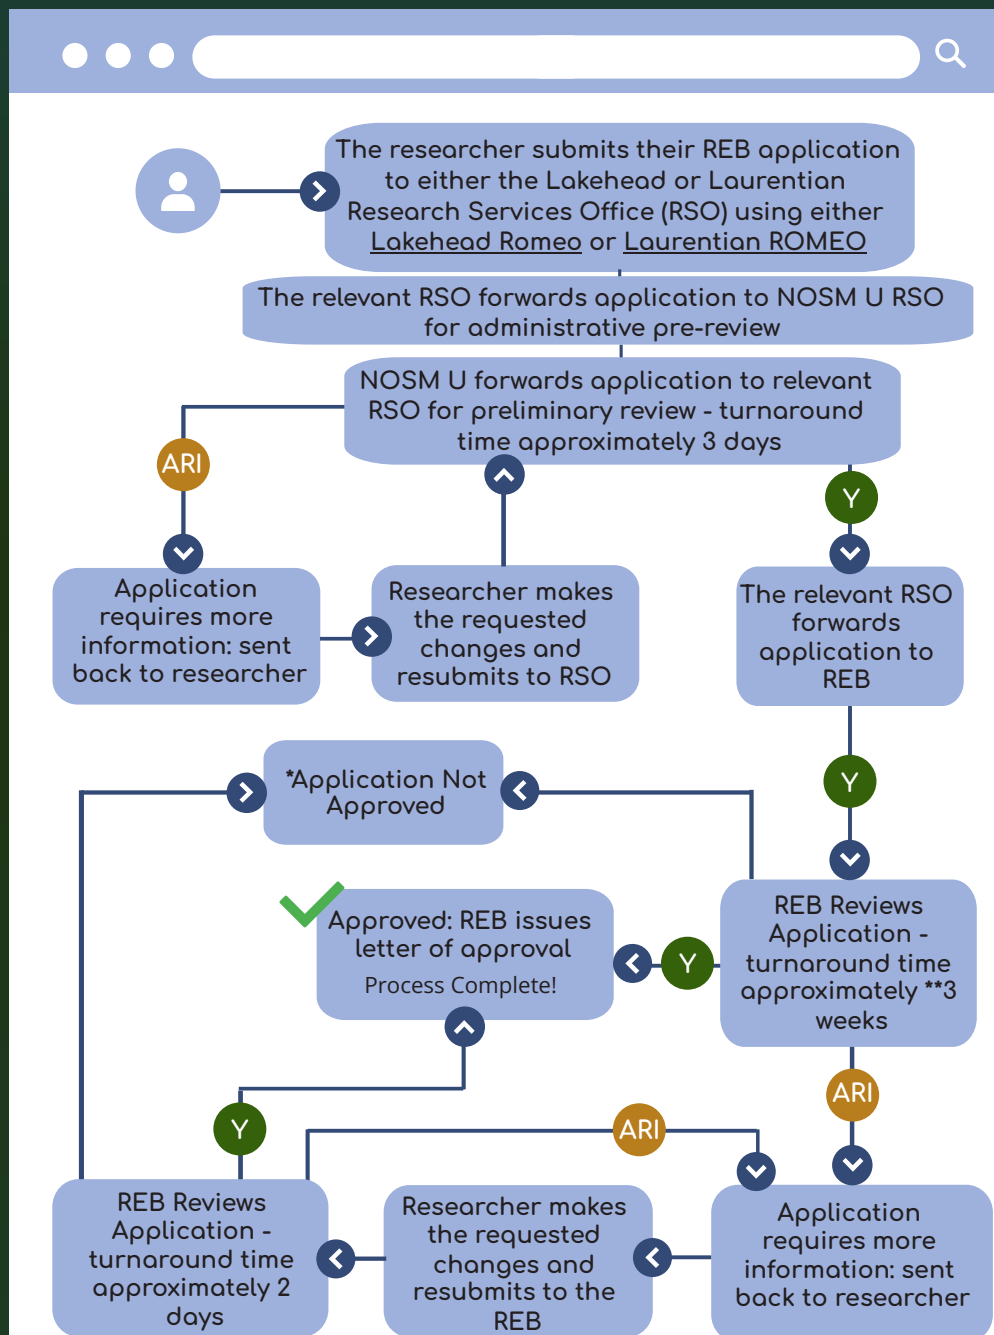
The researcher submits their REB application to either the Lakehead or Laurentian Research Services Office (RSO) using either Lakehead Romeo or Laurentian ROMEO

The relevant RSO forwards application to NOSM U RSO for administrative pre-review

NOSM U forwards application to relevant RSO for preliminary review - turnaround time approximately 3 days

ARI

Y

Application requires more information: sent back to researcher

Researcher makes the requested changes and resubmits to RSO

The relevant RSO forwards application to REB

Y

*Application Not Approved

Approved: REB issues letter of approval

Process Complete!

Y

REB Reviews Application - turnaround time approximately **3 weeks

ARI

Y

ARI

REB Reviews Application - turnaround time approximately 2 days

Researcher makes the requested changes and resubmits to the REB

Application requires more information: sent back to researcher